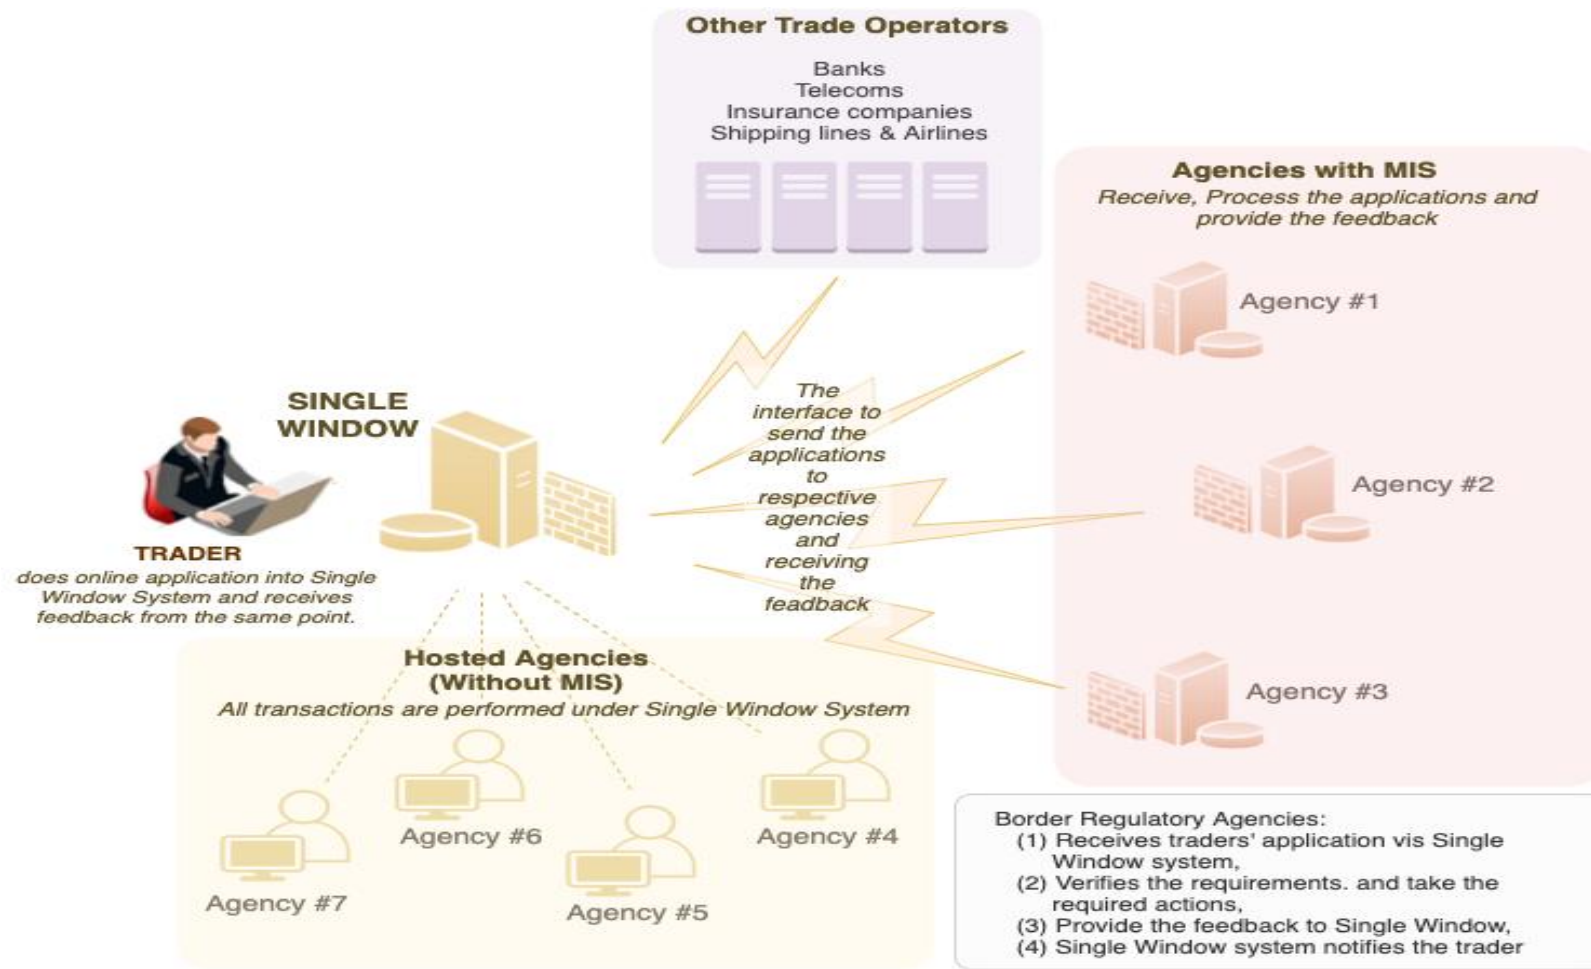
Other Trade Operators

Banks
Telecoms
Insurance companies
Shipping lines & Airlines

Agencies with MIS
Receive, Process the applications and provide the feedback

Agency #1

SINGLE WINDOW

The interface to send the applications to respective agencies and receiving the feadback

Agency #2

TRADER
does online application into Single Window System and receives feedback from the same point.

Hosted Agencies (Without MIS)
All transactions are performed under Single Window System

Agency #3

Agency #6

Agency #4

Agency #7

Agency #5

Border Regulatory Agencies:
(1) Receives traders' application vis Single Window system,
(2) Verifies the requirements. and take the required actions,
(3) Provide the feedback to Single Window,
(4) Single Window system notifies the trader